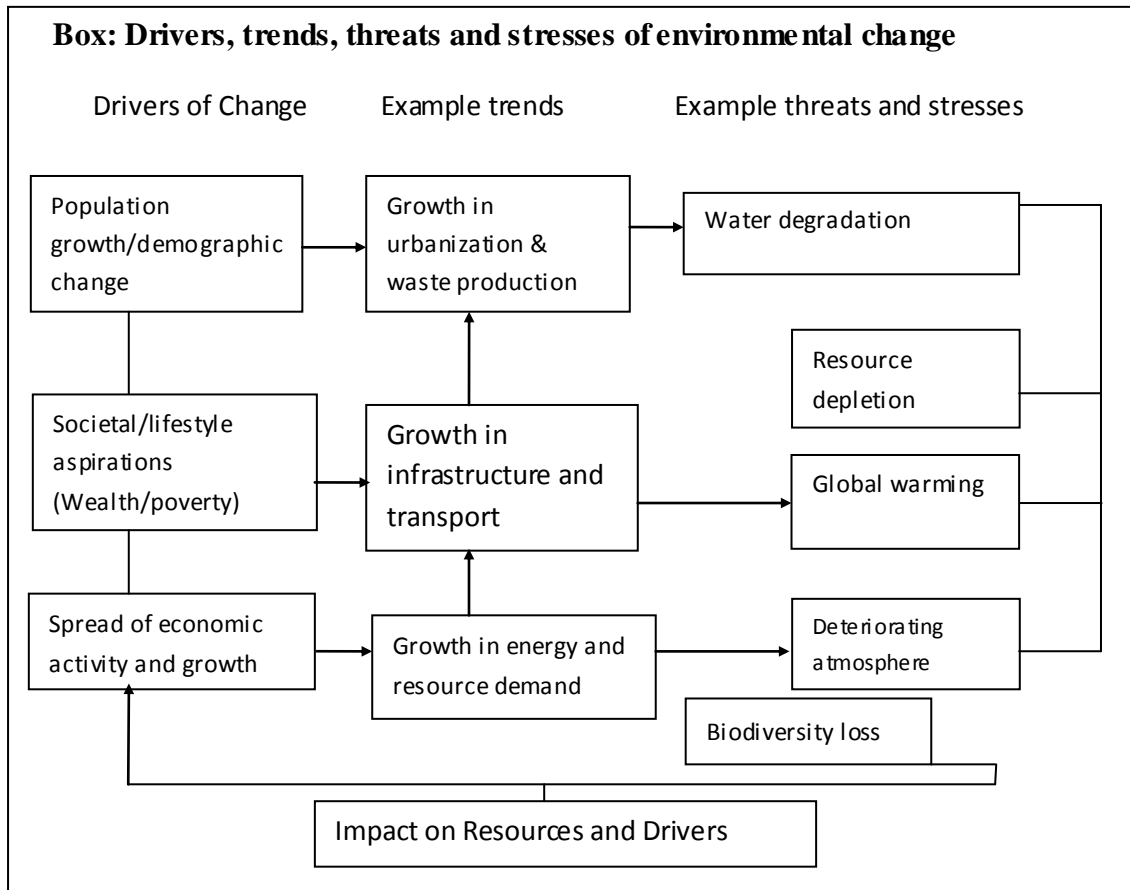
**Box: Drivers, trends, threats and stresses of environmental change**

Drivers of Change

Example trends

Example threats and stresses

Population growth/demographic change

Growth in urbanization & waste production

Water degradation

Resource depletion

Societal/lifestyle aspirations (Wealth/poverty)

Growth in infrastructure and transport

Global warming

Spread of economic activity and growth

Growth in energy and resource demand

Deteriorating atmosphere

Biodiversity loss

Impact on Resources and Drivers